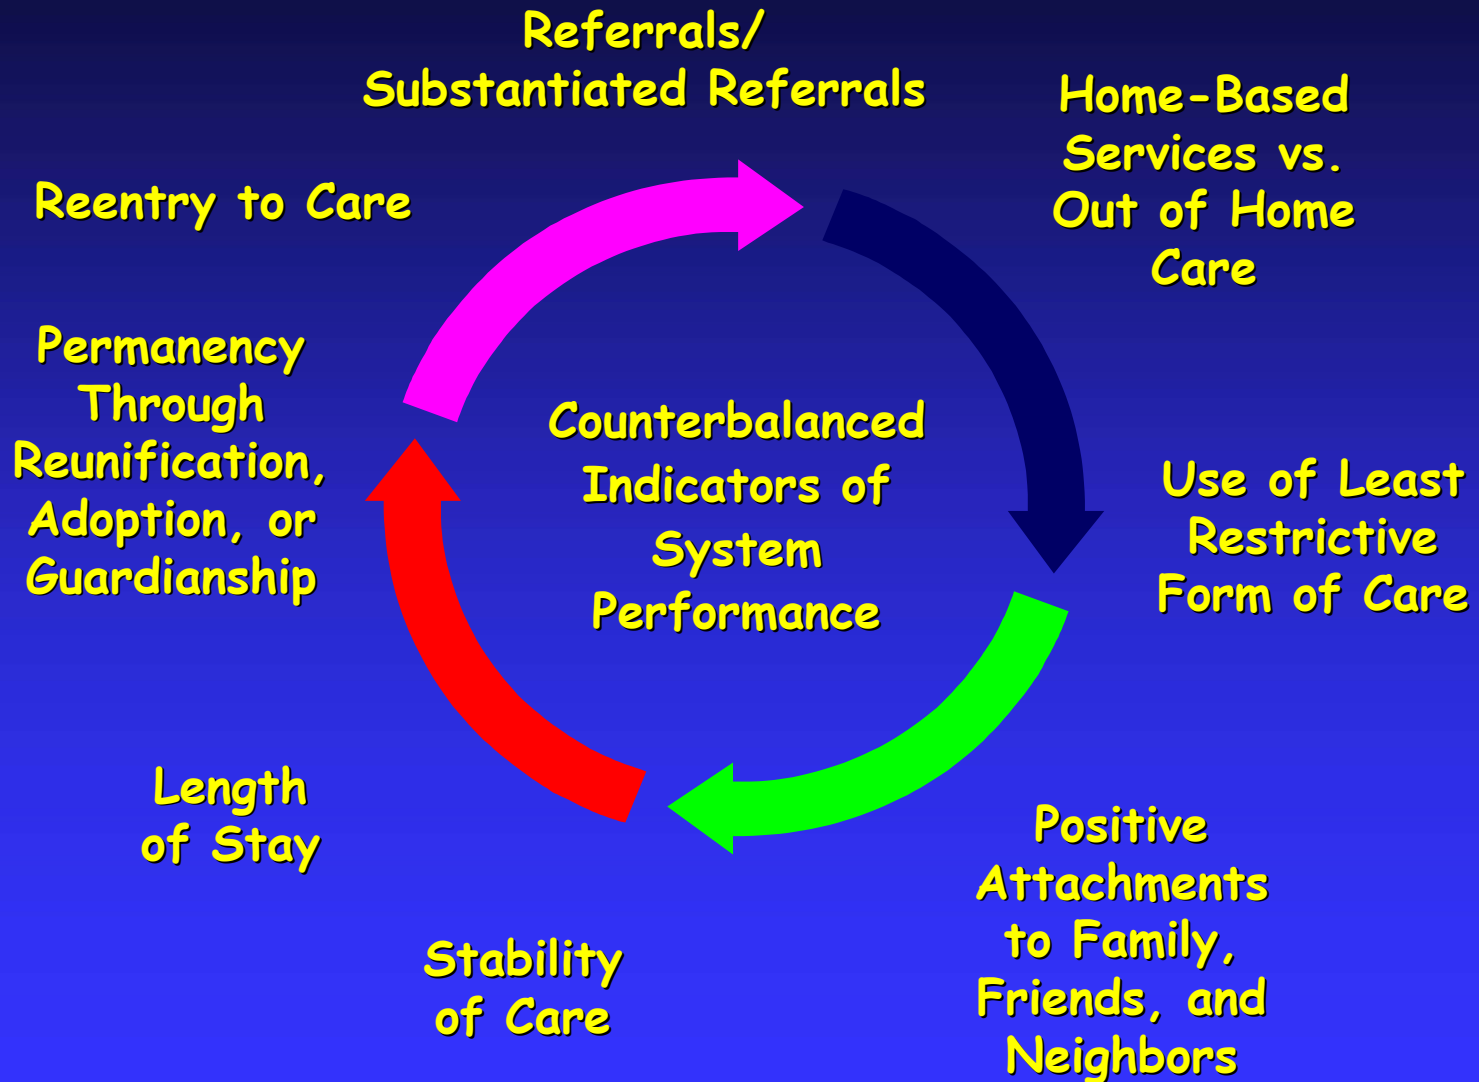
Referrals/
Substantiated Referrals

Home-Based Services vs. Out of Home Care

Reentry to Care

Permanency Through Reunification, Adoption, or Guardianship

Counterbalanced Indicators of System Performance

Use of Least Restrictive Form of Care

Length of Stay

Positive Attachments to Family, Friends, and Neighbors

Stability of Care